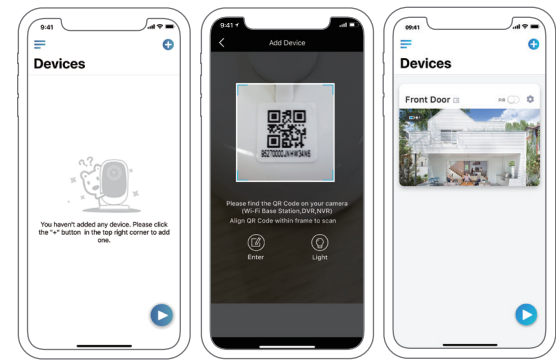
9:41

Devices

You haven't added any device. Please click the "+" button in the top right corner to add one.

9:41

Add Device

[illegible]

Please find the QR Code on your camera (Wi-Fi Base Station,DVR,NVR)

Align QR Code within frame to scan

Enter

Light

09:41

Devices

Front Door

PIR